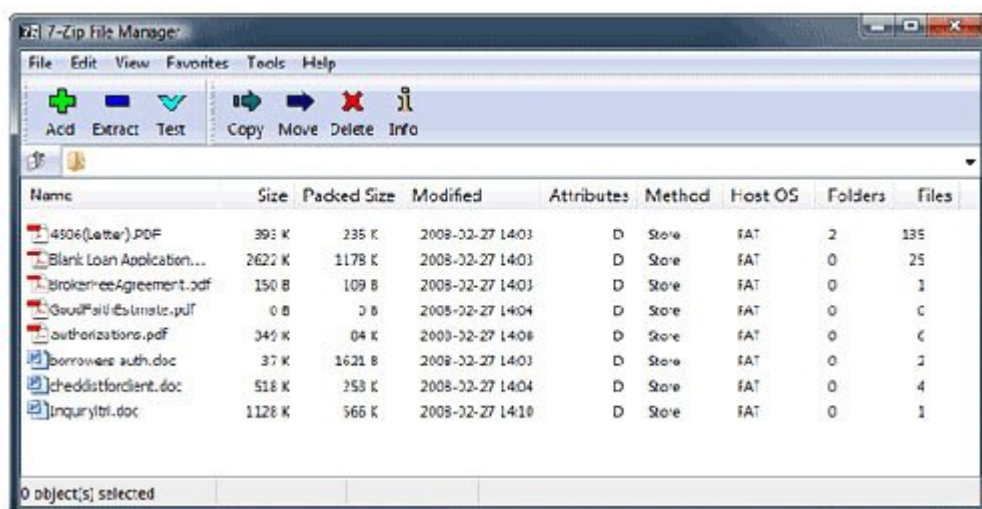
7-Zip File Manager

File Edit View Favorites Tools Help

Add Extract Test Copy Move Delete Info

| Name | Size | Packed Size | Modified | Attributes | Method | Host OS | Folders | Files |
|---|---|---|---|---|---|---|---|---|
| 4506(Letter).PDF | 393 K | 235 K | 2008-02-27 14:03 | D | Store | FAT | 2 | 135 |
| Blank Loan Application... | 2622 K | 1178 K | 2008-02-27 14:03 | D | Store | FAT | 0 | 25 |
| BrokerFeeAgreement.pdf | 150 B | 109 B | 2008-02-27 14:03 | D | Store | FAT | 0 | 1 |
| GoodFaithEstimate.pdf | 0 B | 0 B | 2008-02-27 14:04 | D | Store | FAT | 0 | C |
| authorizations.pdf | 349 K | 84 K | 2008-02-27 14:08 | D | Store | FAT | 0 | C |
| borrowers auth.doc | 37 K | 1621 B | 2008-02-27 14:03 | D | Store | FAT | 0 | 2 |
| checklistforclient.doc | 518 K | 253 K | 2008-02-27 14:04 | D | Store | FAT | 0 | 4 |
| Inquryltr.doc | 1128 K | 566 K | 2008-02-27 14:10 | D | Store | FAT | 0 | 1 |

0 object(s) selected